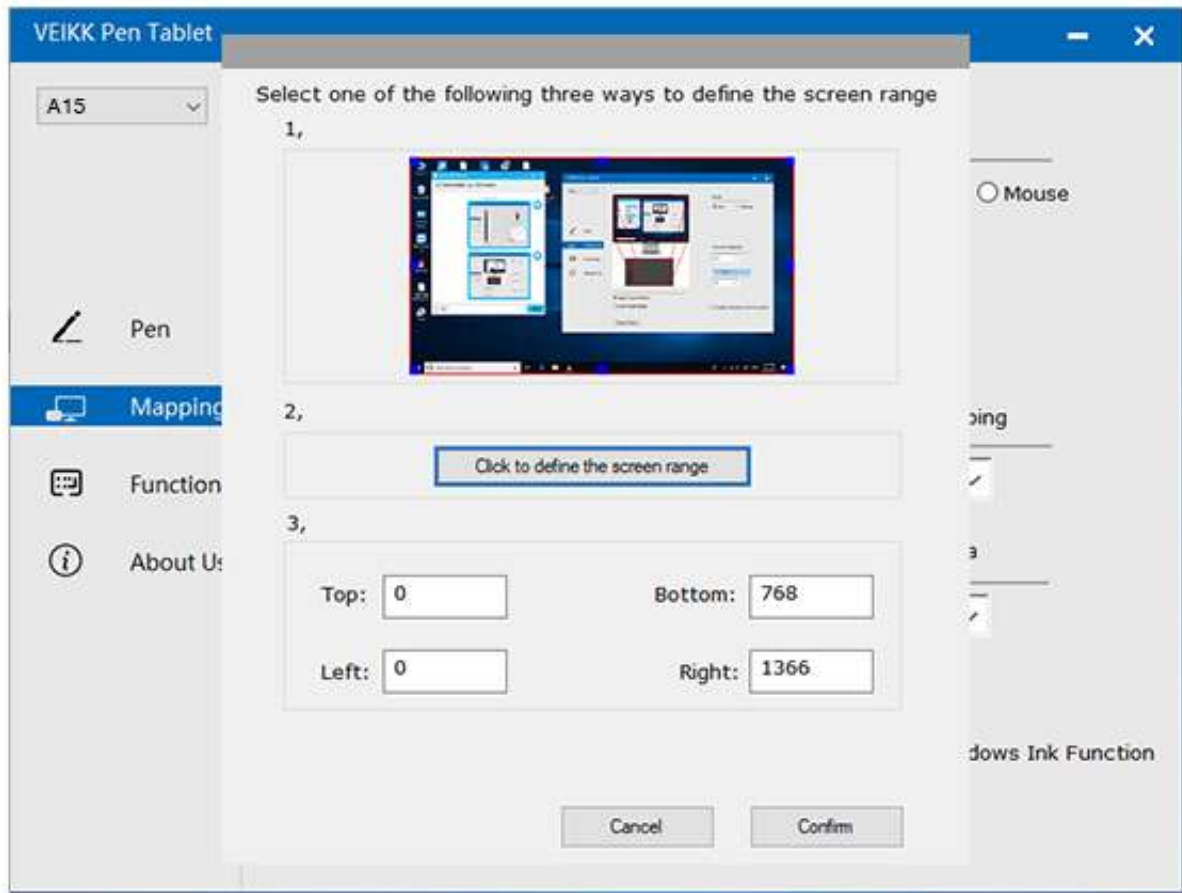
VEIKK Pen Tablet

A15

Mouse

Pen

Mapping

Function

About Us

ping

dows Ink Function

Select one of the following three ways to define the screen range

1,

2,

Click to define the screen range

3,

Top: 0

Bottom: 768

Left: 0

Right: 1366

Cancel

Confirm